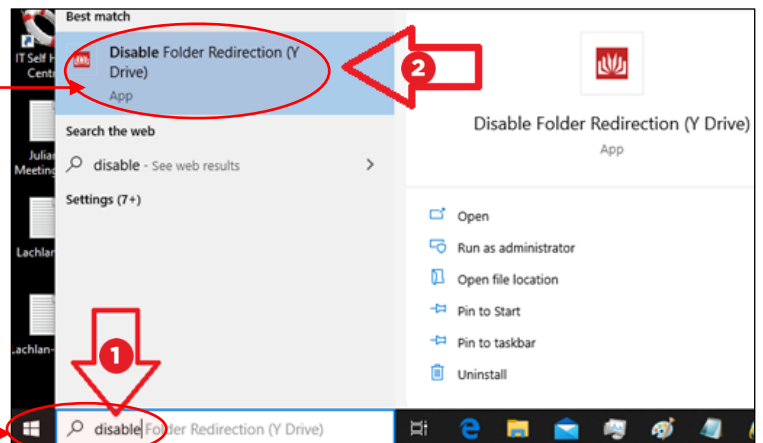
IT Self H
Centr

Julia
Meetin

Lachlan

Lachlan-

Best match

Disable Folder Redirection (Y Drive)
App

2

Search the web

disable - See web results

Settings (7+)

Disable Folder Redirection (Y Drive)
App

Open
Run as administrator
Open file location
Pin to Start
Pin to taskbar
Uninstall

1

disable Folder Redirection (Y Drive)